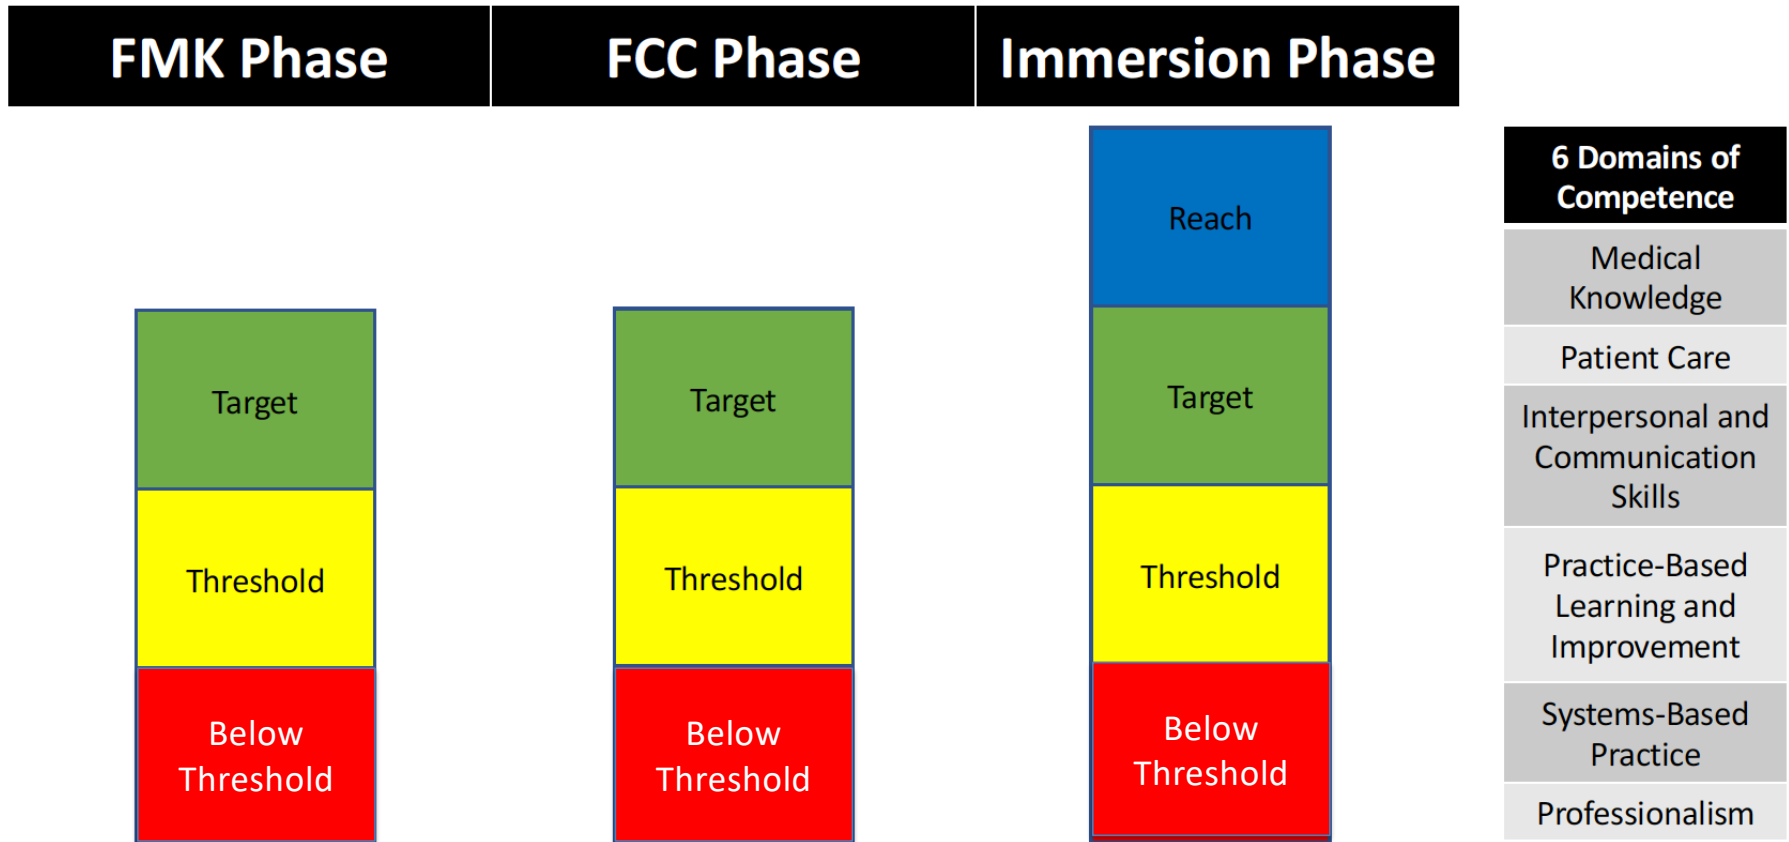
FMK Phase

Target

Threshold

Below Threshold

FCC Phase

Target

Threshold

Below Threshold

Immersion Phase

Reach

Target

Threshold

Below Threshold

6 Domains of Competence

Medical Knowledge

Patient Care

Interpersonal and Communication Skills

Practice-Based Learning and Improvement

Systems-Based Practice

Professionalism